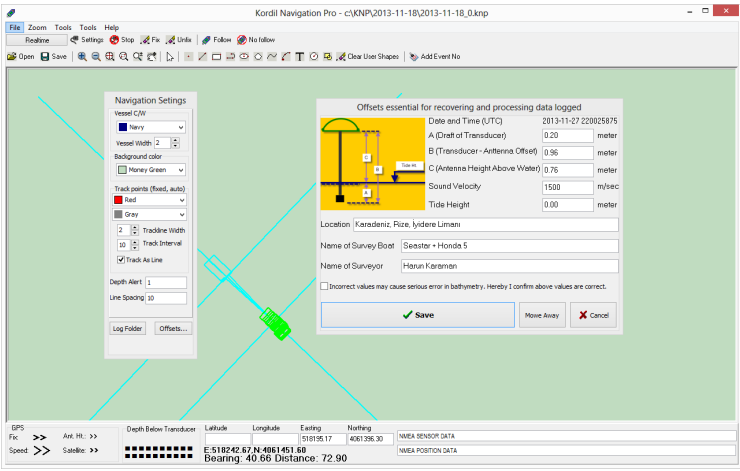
Kordil Navigation Pro - c:\KNP\2013-11-18\2013-11-18_0.knp

File Zoom Tools Tools Help

Realtime Settings Stop Fix Unfix Follow No follow

Open Save Clear User Shapes Add Event No

Navigation Setings

Vessel C/W

Navy

Vessel Width 2

Background color

Money Green

Track points (fixed, auto)

Red

Gray

2 Trackline Width

10 Track Interval

Track As Line

Depth Alert 1

Line Spacing 10

Log Folder Offsets...

Offsets essential for recovering and processing data logged

Date and Time (UTC) 2013-11-27 220025875

A (Draft of Transducer) 0.20 meter

B (Transducer - Antenna Offset) 0.96 meter

C (Antenna Height Above Water) 0.76 meter

Sound Velocity 1500 m/sec

Tide Height 0.00 meter

Tide Ht

Location Karadeniz, Rize, Iyidere Limanı

Name of Survey Boat Seastar + Honda 5

Name of Surveyor Harun Karaman

Incorrect values may cause serious error in bathymetry. Hereby I confirm above values are correct.

Save Move Away Cancel

GPS

Fix: >> Ant. Ht.: >>

Speed: >> Satellite: >>

Depth Below Transducer

Latitude Longitude Easting Northing

518195.17 4061396.30

E:518242.67,N:4061451.60

Bearing: 40.66 Distance: 72.90

NMEA SENSOR DATA

NMEA POSITION DATA